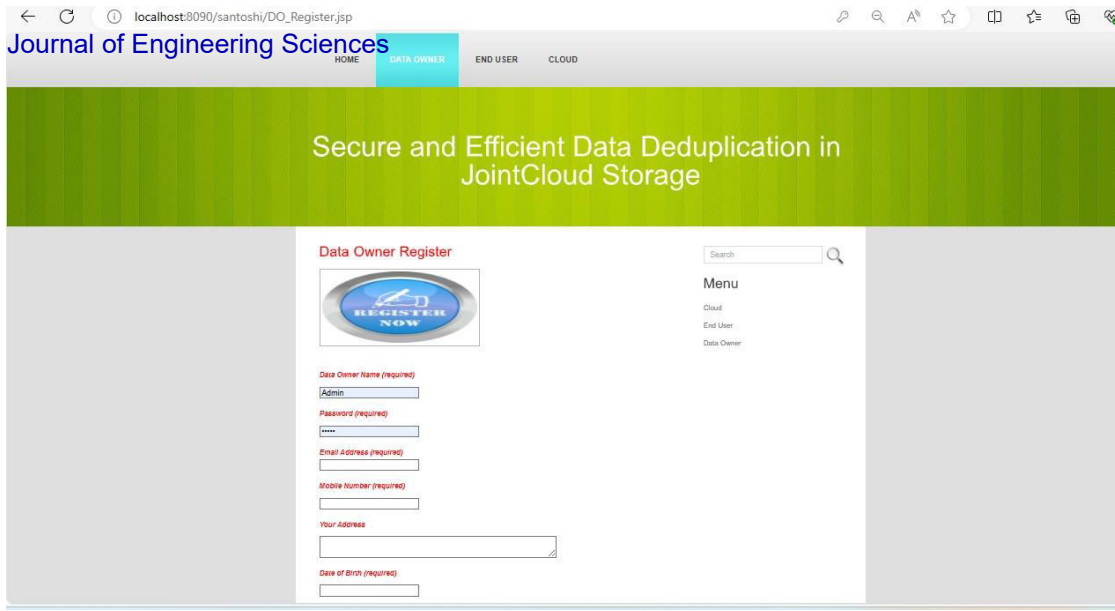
localhost:8090/santoshi/DO_Register.jsp

Journal of Engineering Sciences

HOME DATA OWNER END USER CLOUD

Secure and Efficient Data Deduplication in JointCloud Storage

Data Owner Register

REGISTER NOW

Data Owner Name (required)

Admin

Password (required)

•••••

Email Address (required)

Mobile Number (required)

Your Address

Date of Birth (required)

Search

Menu

Cloud

End User

Data Owner